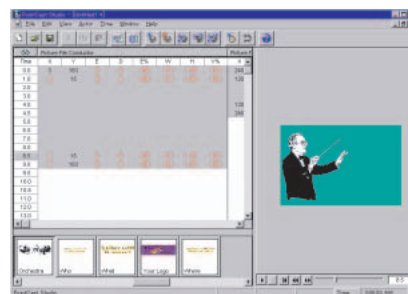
PixelCast Studio - [Untitled 1]

File Edit View Actor Draw Window Help

Picture File Conductor

| Time | X | Y | Z | R | Z% | W | H | V% |
|---|---|---|---|---|---|---|---|---|
| 0.0 | 0 | 163 | | | | | | |
| 1.0 | | 92 | | | | | | |
| 2.0 | | | | | | | | |
| 3.0 | | | | | | | | |
| 4.0 | | | | | | | | |
| 4.5 | | | | | | | | |
| 5.0 | | | | | | | | |
| 6.0 | | | | | | | | |
| 7.0 | | | | | | | | |
| 7.5 | | | | | | | | |
| 8.0 | | 15 | | | | | | |
| 8.5 | | 163 | | | | | | |
| 9.0 | | | | | | | | |
| 10.0 | | | | | | | | |
| 11.0 | | | | | | | | |
| 12.0 | | | | | | | | |
| 13.0 | | | | | | | | |

Orchestra Who What Your Logo Where

PixelCast Studio